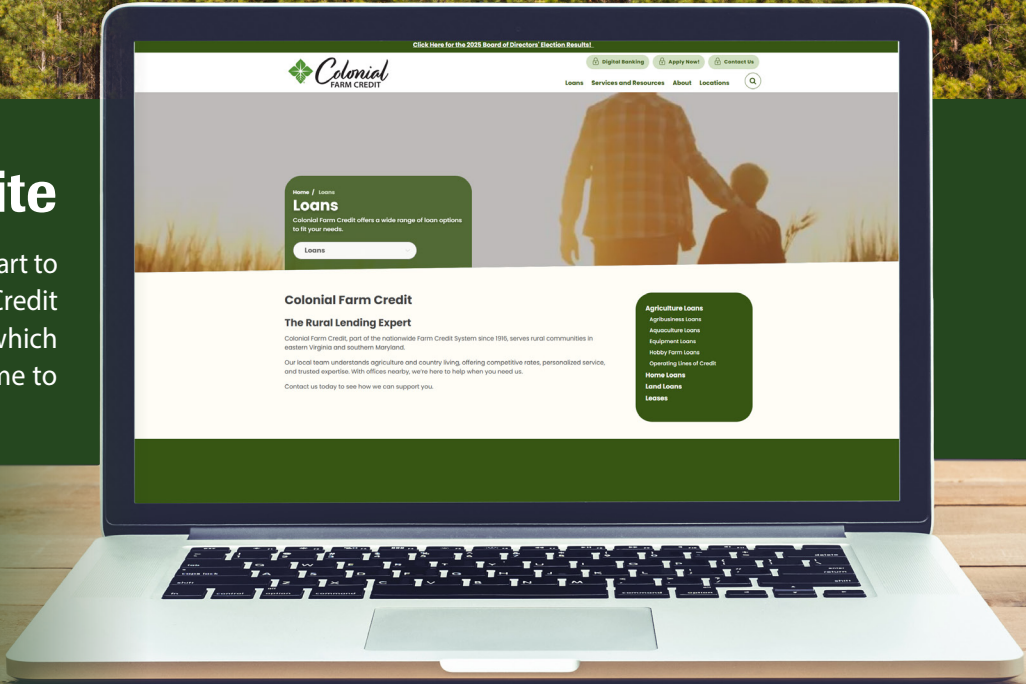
ite

art to
Credit
which
me to

Click Here for the 2025 Board of Directors' Election Results!

Digital Banking  Apply Now!  Contact Us

Colonial FARM CREDIT

Loans  Services and Resources  About  Locations

Home / Loans

Loans

Colonial Farm Credit offers a wide range of loan options to fit your needs.

Loans

Colonial Farm Credit

The Rural Lending Expert

Colonial Farm Credit, part of the nationwide Farm Credit System since 1916, serves rural communities in eastern Virginia and southern Maryland.

Our local team understands agriculture and country living, offering competitive rates, personalized service, and trusted expertise. With offices nearby, we're here to help when you need us.

Contact us today to see how we can support you.

Agriculture Loans
Agribusiness Loans
Aquaculture Loans
Equipment Loans
Hobby Farm Loans
Operating Lines of Credit
Home Loans
Land Loans
Leases